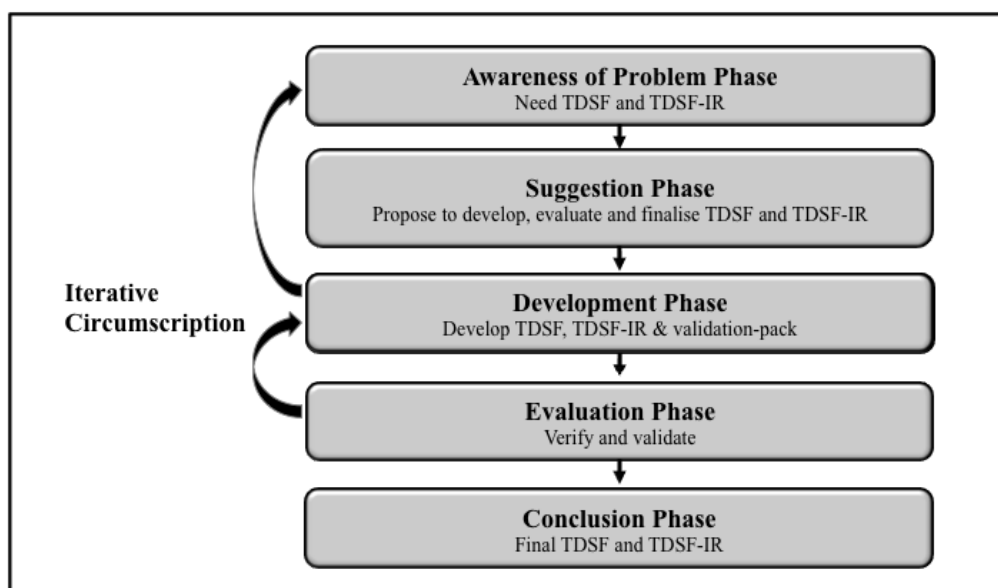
Awareness of Problem Phase
Need TDSF and TDSF-IR

Suggestion Phase
Propose to develop, evaluate and finalise TDSF and TDSF-IR

Iterative Circumscription

Development Phase
Develop TDSF, TDSF-IR & validation-pack

Evaluation Phase
Verify and validate

Conclusion Phase
Final TDSF and TDSF-IR